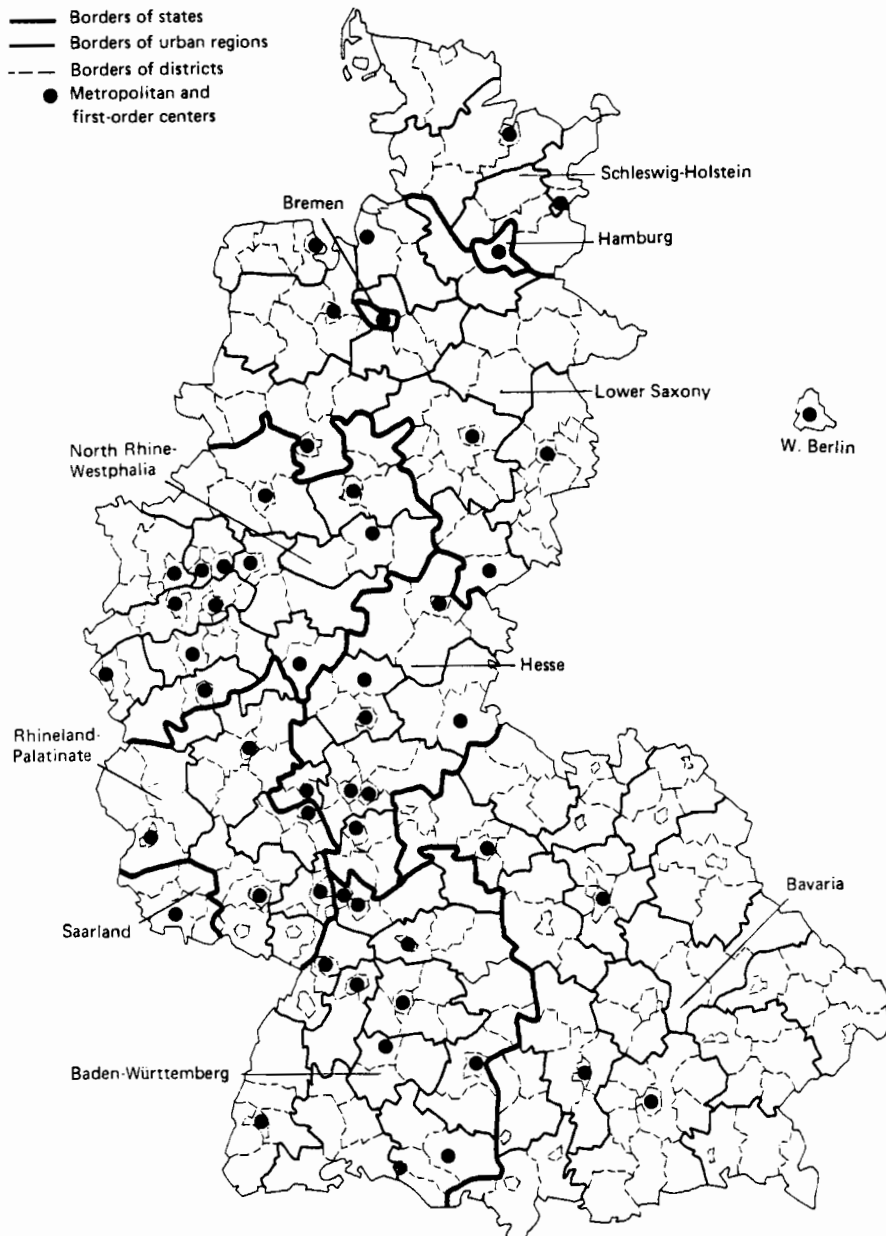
Borders of states
Borders of urban regions
Borders of districts
Metropolitan and first-order centers

Schleswig-Holstein
Bremen
Hamburg
Lower Saxony
W. Berlin
North Rhine-Westphalia
Hesse
Rhineland-Palatinate
Bavaria
Saarland
Baden-Württemberg